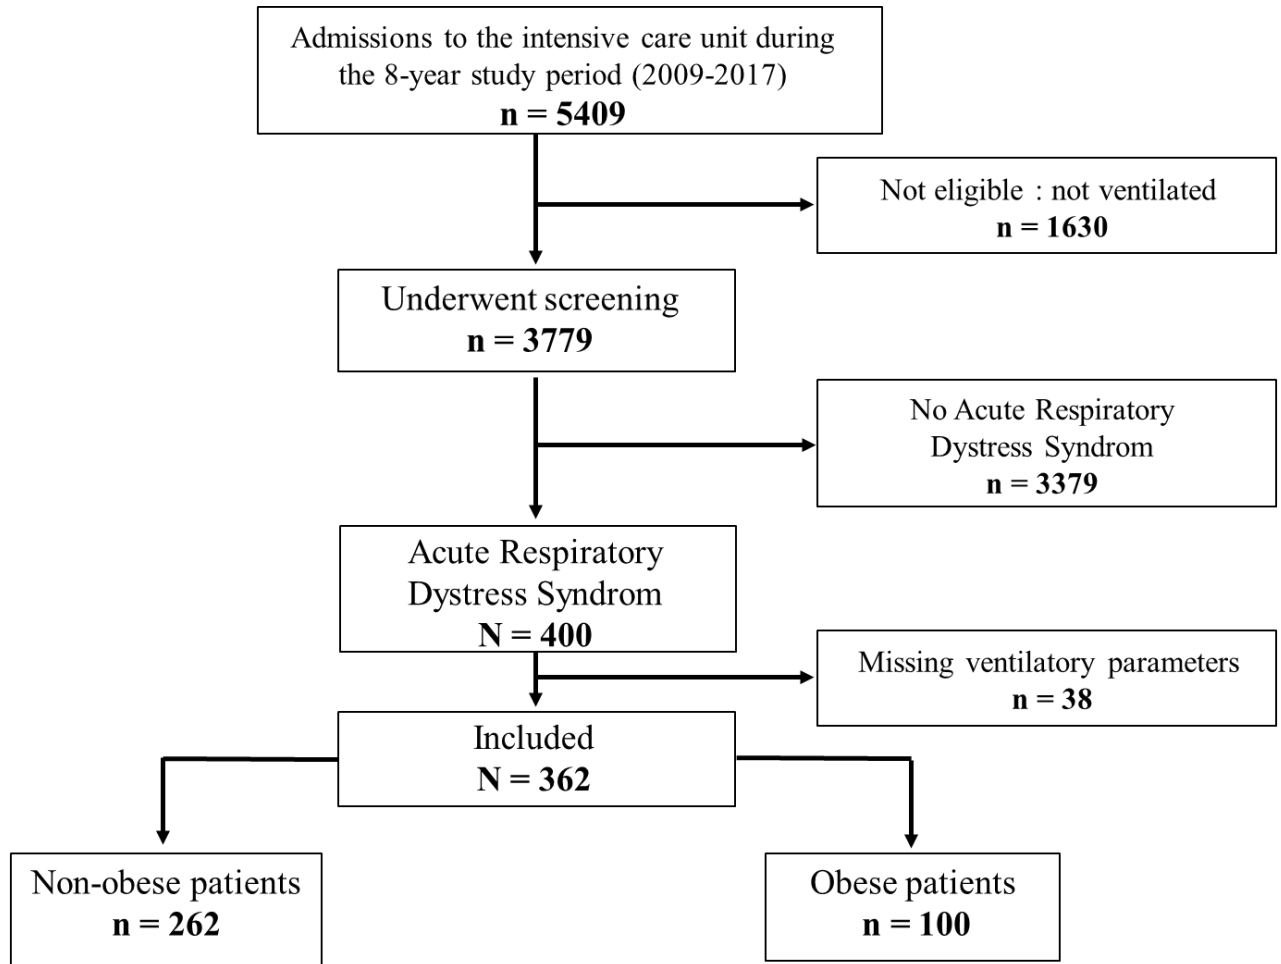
Admissions to the intensive care unit during the 8-year study period (2009-2017)
**n = 5409**

Not eligible : not ventilated
**n = 1630**

Underwent screening
**n = 3779**

No Acute Respiratory Dystress Syndrom
**n = 3379**

Acute Respiratory Dystress Syndrom
**N = 400**

Missing ventilatory parameters
**n = 38**

Included
**N = 362**

Non-obese patients
**n = 262**

Obese patients
**n = 100**